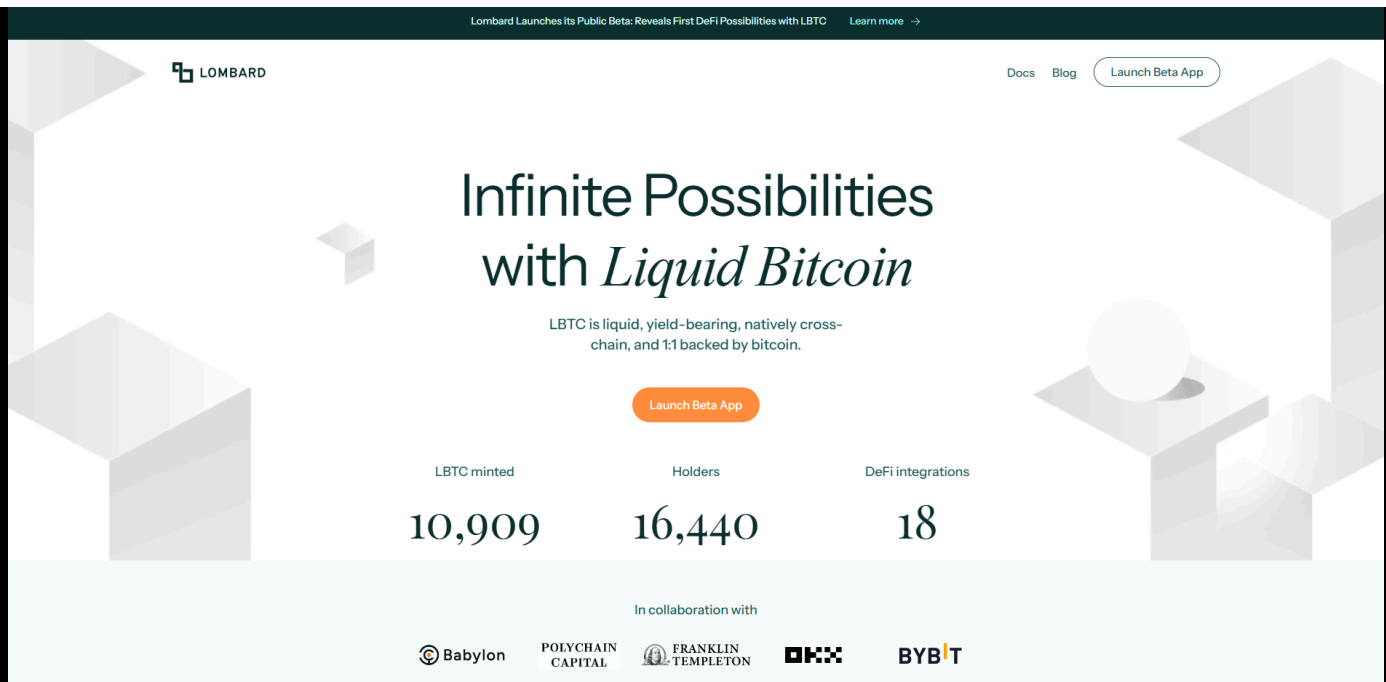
Lombard Launches its Public Beta: Reveals First DeFi Possibilities with LBTC Learn more →

LOMBARD

Docs Blog Launch Beta App

Infinite Possibilities with *Liquid Bitcoin*

LBTC is liquid, yield-bearing, natively cross-chain, and 1:1 backed by bitcoin.

Launch Beta App

LBTC minted
10,909

Holders
16,440

DeFi integrations
18

In collaboration with

Babylon POLYCHAIN CAPITAL FRANKLIN TEMPLETON OKX BYBIT